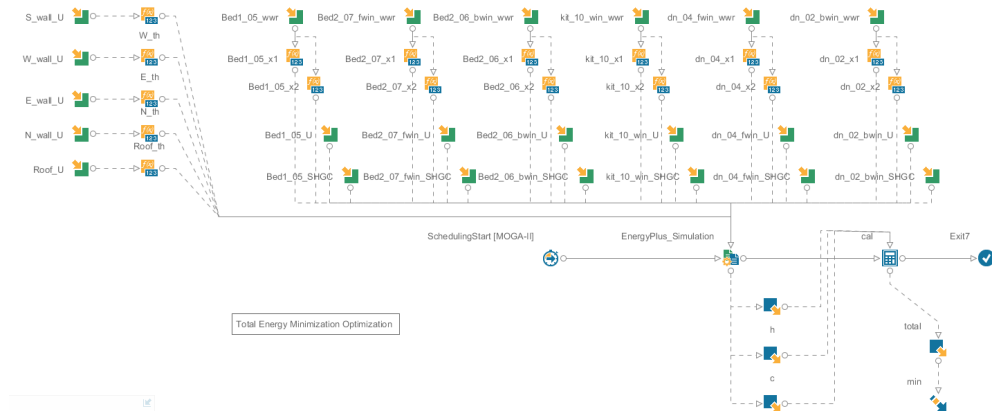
S_wall_U
W_th
W_wall_U
E_th
E_wall_U
N_th
N_wall_U
Roof_th
Roof_U

Bed1_05_wwr
Bed2_07_fwin_wwr
Bed2_06_bwin_wwr
kit_10_win_wwr
dn_04_fwin_wwr
dn_02_bwin_wwr

Bed1_05_x1
Bed2_07_x1
Bed2_06_x1
kit_10_x1
dn_04_x1
dn_02_x1

Bed1_05_x2
Bed2_07_x2
Bed2_06_x2
kit_10_x2
dn_04_x2
dn_02_x2

Bed1_05_U
Bed2_07_fwin_U
Bed2_06_bwin_U
kit_10_win_U
dn_04_fwin_U
dn_02_bwin_U

Bed1_05_SHGC
Bed2_07_fwin_SHGC
Bed2_06_bwin_SHGC
kit_10_win_SHGC
dn_04_fwin_SHGC
dn_02_bwin_SHGC

SchedulingStart [MOGA-II]
EnergyPlus_Simulation
cal
Exit7

Total Energy Minimization Optimization

h
total
c
min